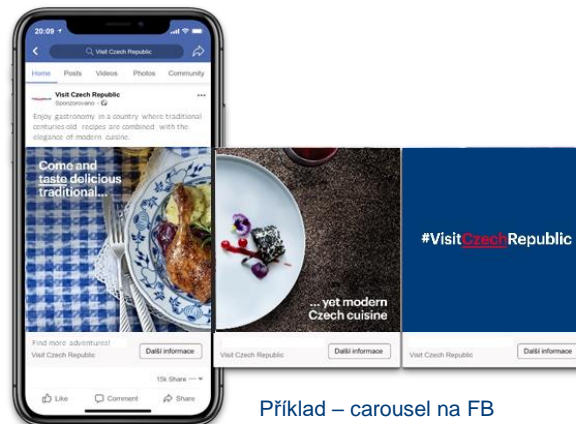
20:09

Visit Czech Republic

Home Posts Videos Photos Community

Visit Czech Republic
Sponzorováno

Enjoy gastronomy in a country where traditional centuries old recipes are combined with the elegance of modern cuisine.

Come and taste delicious traditional...

Find more adventures!
Visit Czech Republic
Další informace

... yet modern Czech cuisine

Visit Czech Republic
Další informace

#VisitCzechRepublic

Visit Czech Republic
Další informace

15k Share

Like Comment Share

Příklad – carousel na FB